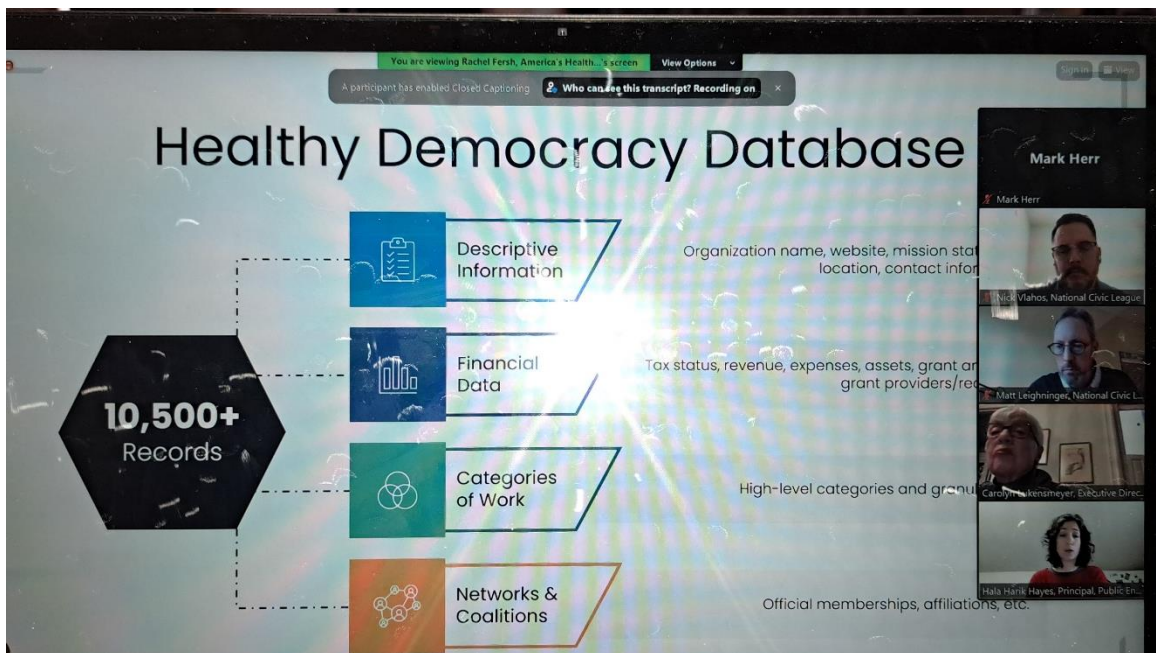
You are viewing Rachel Fersh, America's Health...'s screen View Options

A participant has enabled Closed Captioning Who can see this transcript? Recording on ×

Sign in View

Healthy Democracy Database

10,500+ Records

Descriptive Information

Organization name, website, mission stat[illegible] location, contact infor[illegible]

Financial Data

Tax status, revenue, expenses, assets, grant ar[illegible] grant providers/re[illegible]

Categories of Work

High-level categories and granu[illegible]

Networks & Coalitions

Official memberships, affiliations, etc.

Mark Herr

Mark Herr

Nick Vlahos, National Civic League

Matt Leighninger, National Civic L...

Carolyn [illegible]ukensmeyer, Executive Direc...

Hala Harik Hayes, Principal, Public En...